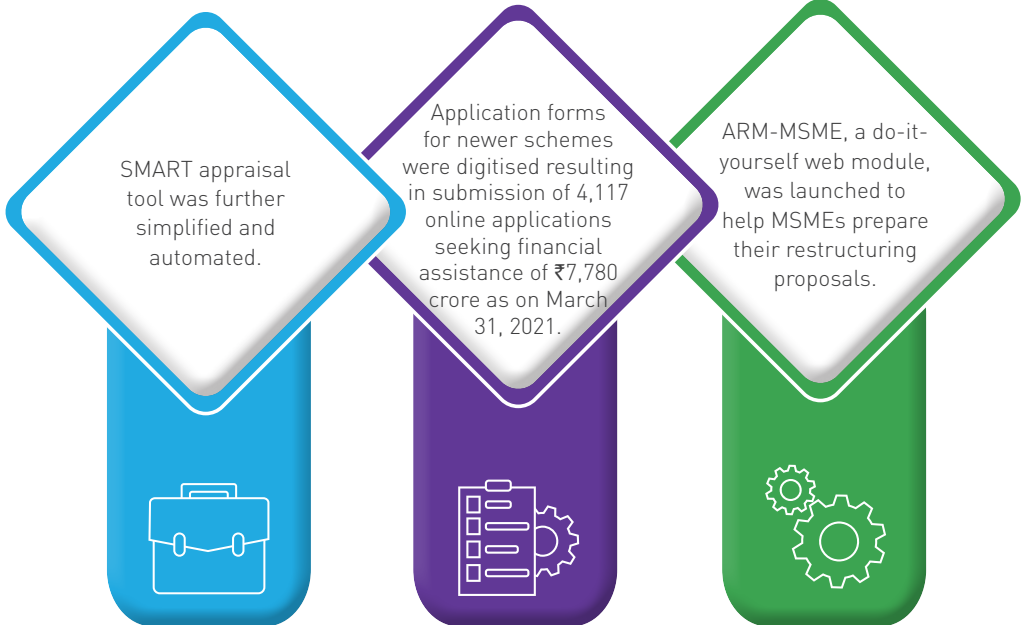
SMART appraisal tool was further simplified and automated.

Application forms for newer schemes were digitised resulting in submission of 4,117 online applications seeking financial assistance of ₹7,780 crore as on March 31, 2021.

ARM-MSME, a do-it-yourself web module, was launched to help MSMEs prepare their restructuring proposals.